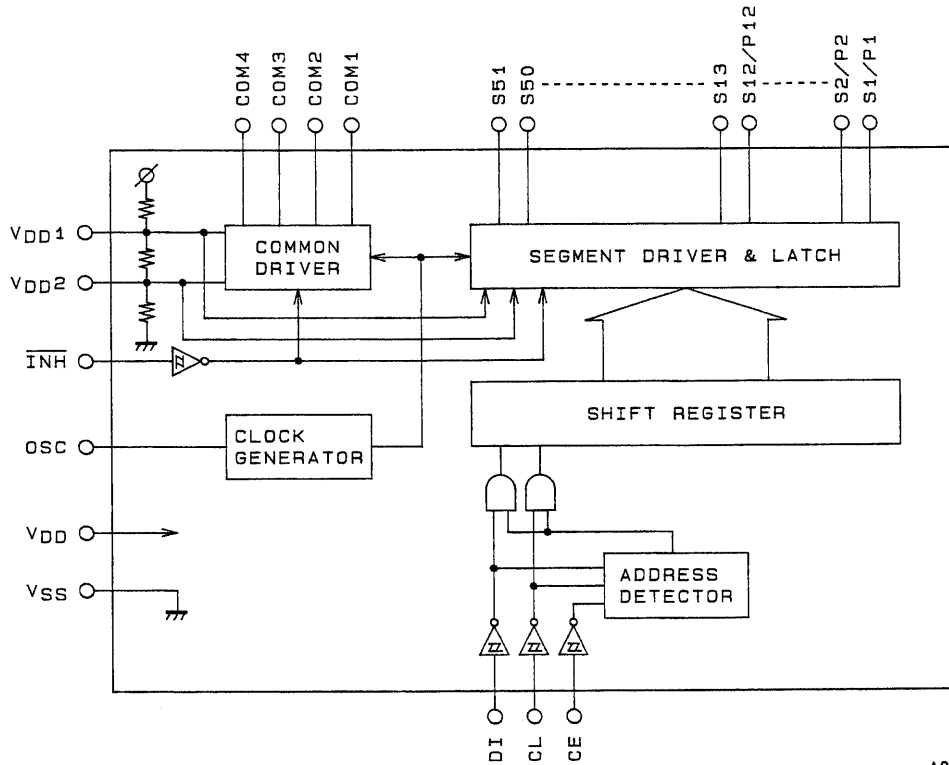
COM4
COM3
COM2
COM1
S51
S50
S13
S12/P12
S2/P2
S1/P1

$V_{DD}1$
$V_{DD}2$
$\overline{INH}$
OSC
$V_{DD}$
$V_{SS}$

COMMON DRIVER

SEGMENT DRIVER & LATCH

SHIFT REGISTER

CLOCK GENERATOR

ADDRESS DETECTOR

DI
CL
CE

A0